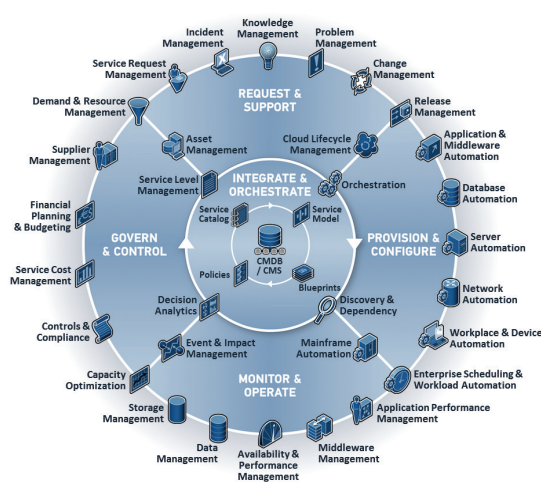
Incident Management

Knowledge Management

Problem Management

Change Management

Release Management

Application & Middleware Automation

Database Automation

Server Automation

Network Automation

Workplace & Device Automation

Enterprise Scheduling & Workload Automation

Application Performance Management

Middleware Management

Availability & Performance Management

Data Management

Storage Management

Capacity Optimization

Controls & Compliance

Service Cost Management

Financial Planning & Budgeting

Supplier Management

Demand & Resource Management

Service Request Management

REQUEST & SUPPORT

Asset Management

Cloud Lifecycle Management

Service Level Management

INTEGRATE & ORCHESTRATE

Orchestration

Service Catalog

Service Model

CMDB / CMS

Policies

Blueprints

GOVERN & CONTROL

PROVISION & CONFIGURE

Decision Analytics

Discovery & Dependency

Event & Impact Management

Mainframe Automation

MONITOR & OPERATE